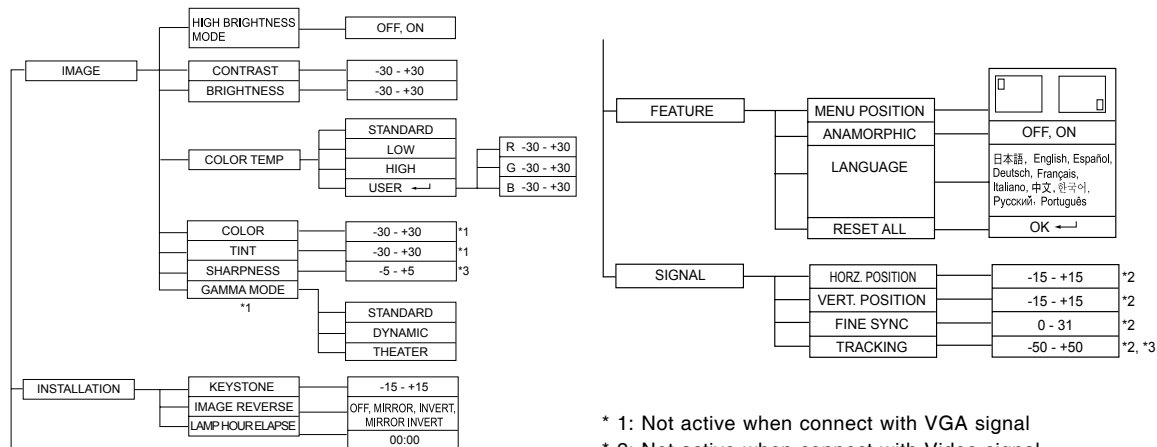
IMAGE

HIGH BRIGHTNESS MODE — OFF, ON

CONTRAST — -30 - +30

BRIGHTNESS — -30 - +30

COLOR TEMP

STANDARD

LOW

HIGH

USER

R -30 - +30

G -30 - +30

B -30 - +30

COLOR — -30 - +30 *1

TINT — -30 - +30 *1

SHARPNESS — -5 - +5 *3

GAMMA MODE *1

STANDARD

DYNAMIC

THEATER

INSTALLATION

KEYSTONE — -15 - +15

IMAGE REVERSE — OFF, MIRROR, INVERT, MIRROR INVERT

LAMP HOUR ELAPSE — 00:00

FEATURE

MENU POSITION

ANAMORPHIC — OFF, ON

LANGUAGE — 日本語, English, Español, Deutsch, Français, Italiano, 中文, 한국어, Русский, Português

RESET ALL — OK

SIGNAL

HORZ. POSITION — -15 - +15 *2

VERT. POSITION — -15 - +15 *2

FINE SYNC — 0 - 31 *2

TRACKING — -50 - +50 *2, *3

* 1: Not active when connect with VGA signal

* 2: Not active when connect with Video signal